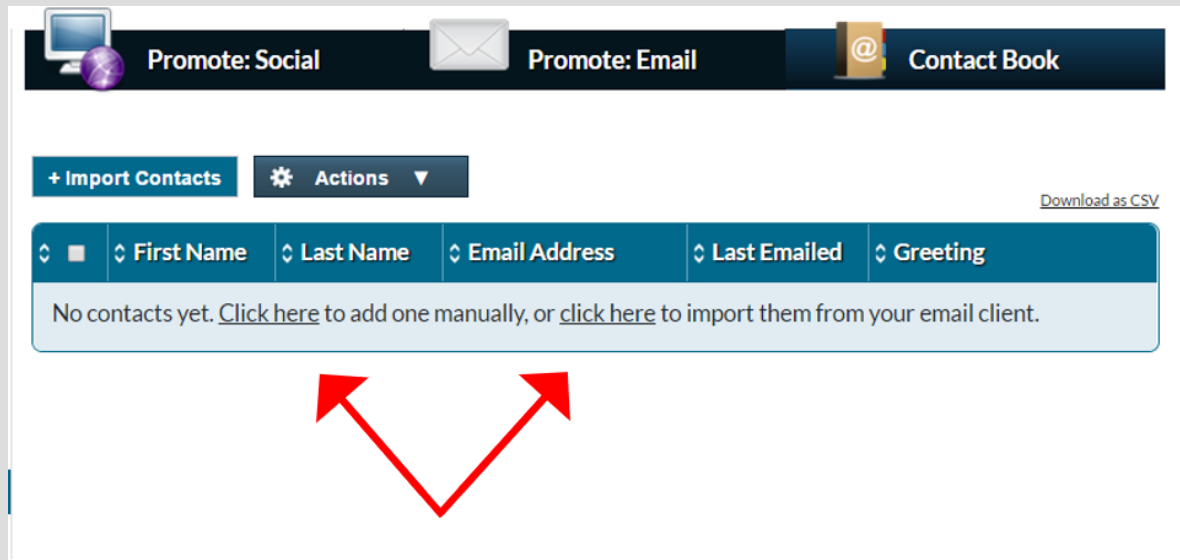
Promote: Social Promote: Email Contact Book

+ Import Contacts Actions ▼

Download as CSV

| | First Name | Last Name | Email Address | Last Emailed | Greeting |
|---|---|---|---|---|---|
| No contacts yet. Click here to add one manually, or click here to import them from your email client. | | | | | |